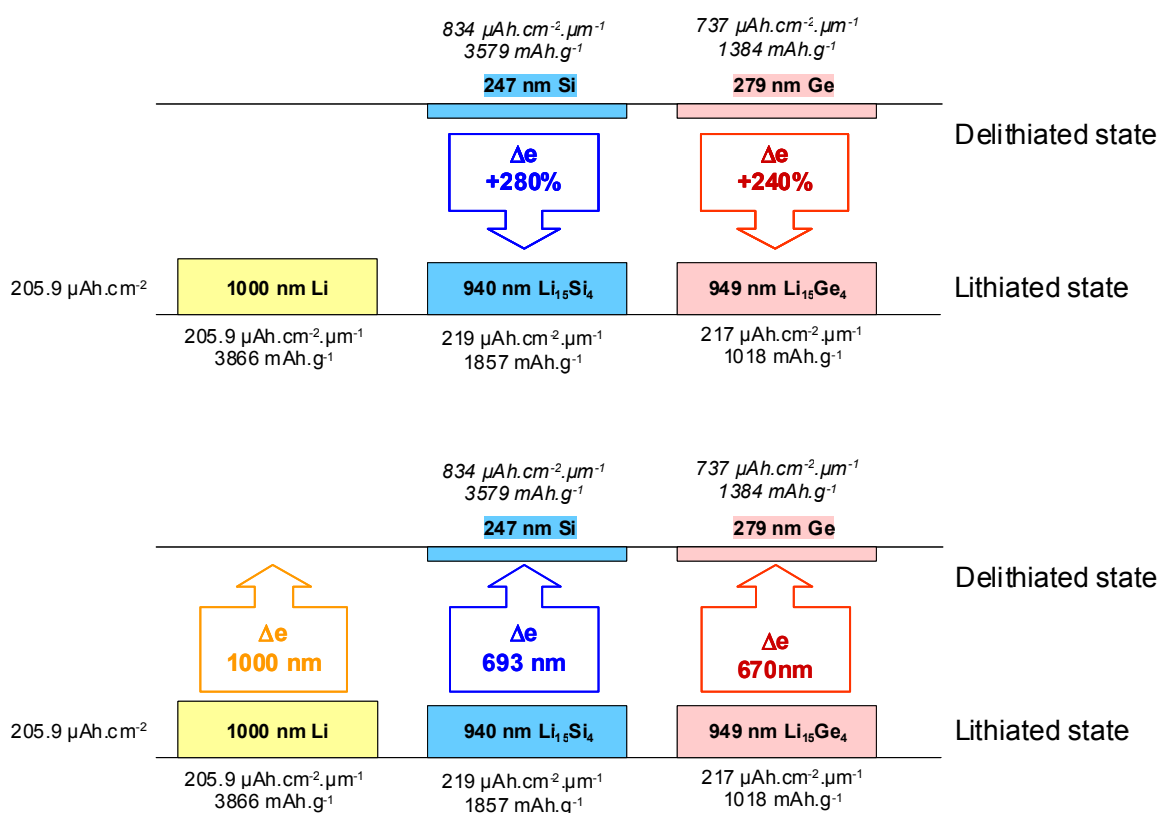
834 $\mu Ah.cm^{-2}.\mu m^{-1}$
3579 $mAh.g^{-1}$

737 $\mu Ah.cm^{-2}.\mu m^{-1}$
1384 $mAh.g^{-1}$

247 nm Si

279 nm Ge

Delithiated state

$\Delta$e
+280%

$\Delta$e
+240%

205.9 $\mu Ah.cm^{-2}$

1000 nm Li

940 nm $Li_{15}Si_4$

949 nm $Li_{15}Ge_4$

Lithiated state

205.9 $\mu Ah.cm^{-2}.\mu m^{-1}$
3866 $mAh.g^{-1}$

219 $\mu Ah.cm^{-2}.\mu m^{-1}$
1857 $mAh.g^{-1}$

217 $\mu Ah.cm^{-2}.\mu m^{-1}$
1018 $mAh.g^{-1}$

834 $\mu Ah.cm^{-2}.\mu m^{-1}$
3579 $mAh.g^{-1}$

737 $\mu Ah.cm^{-2}.\mu m^{-1}$
1384 $mAh.g^{-1}$

247 nm Si

279 nm Ge

Delithiated state

$\Delta$e
1000 nm

$\Delta$e
693 nm

$\Delta$e
670nm

205.9 $\mu Ah.cm^{-2}$

1000 nm Li

940 nm $Li_{15}Si_4$

949 nm $Li_{15}Ge_4$

Lithiated state

205.9 $\mu Ah.cm^{-2}.\mu m^{-1}$
3866 $mAh.g^{-1}$

219 $\mu Ah.cm^{-2}.\mu m^{-1}$
1857 $mAh.g^{-1}$

217 $\mu Ah.cm^{-2}.\mu m^{-1}$
1018 $mAh.g^{-1}$